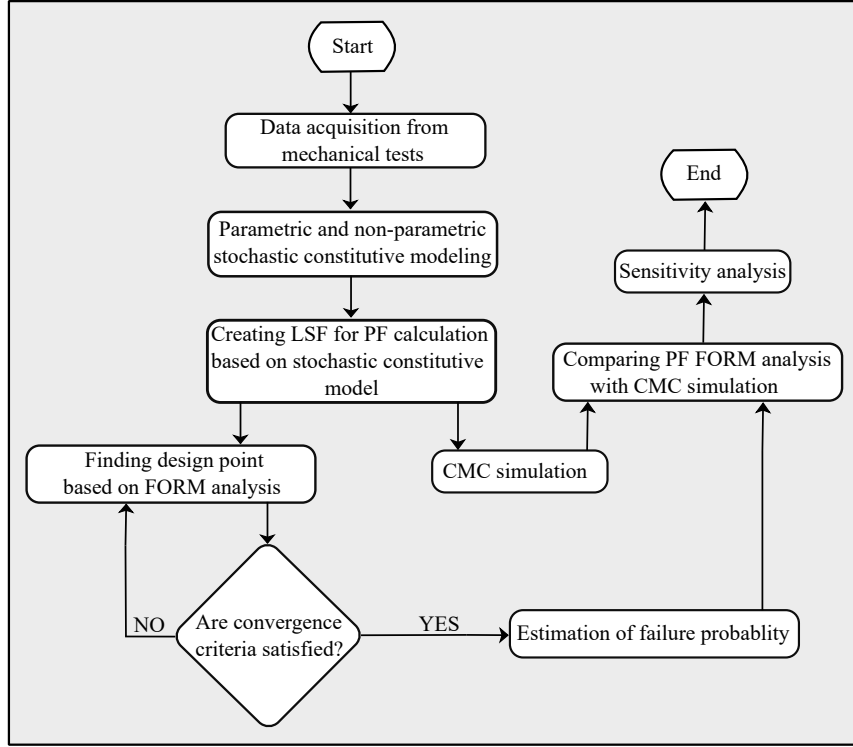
Start

Data acquisition from mechanical tests

Parametric and non-parametric stochastic constitutive modeling

Creating LSF for PF calculation based on stochastic constitutive model

Finding design point based on FORM analysis

CMC simulation

End

Sensitivity analysis

Comparing PF FORM analysis with CMC simulation

NO

Are convergence criteria satisfied?

YES

Estimation of failure probablity